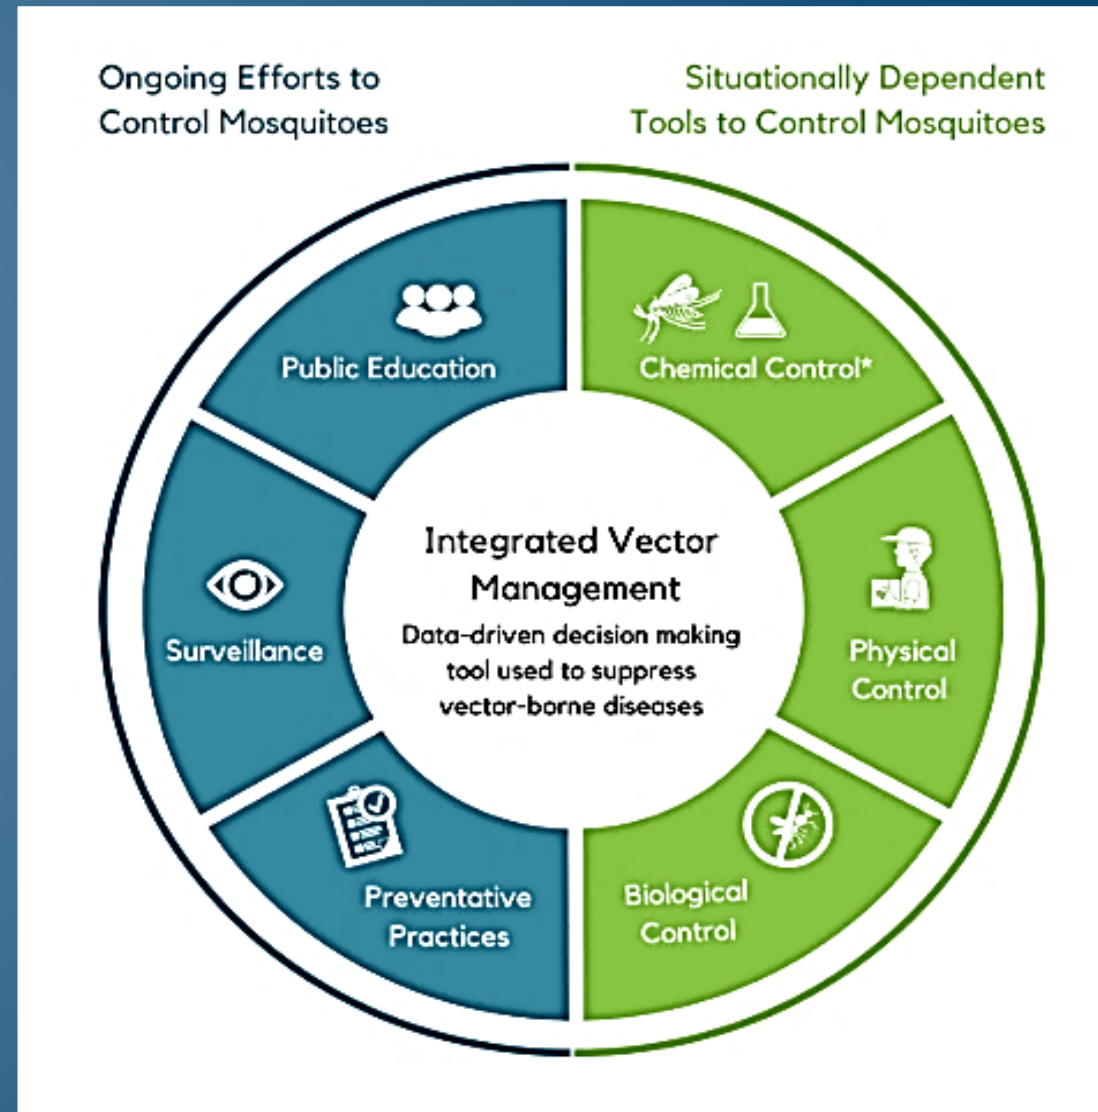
Ongoing Efforts to Control Mosquitoes

Situationally Dependent Tools to Control Mosquitoes

Public Education

Chemical Control*

Surveillance

Integrated Vector Management

Data-driven decision making tool used to suppress vector-borne diseases

Physical Control

Preventative Practices

Biological Control